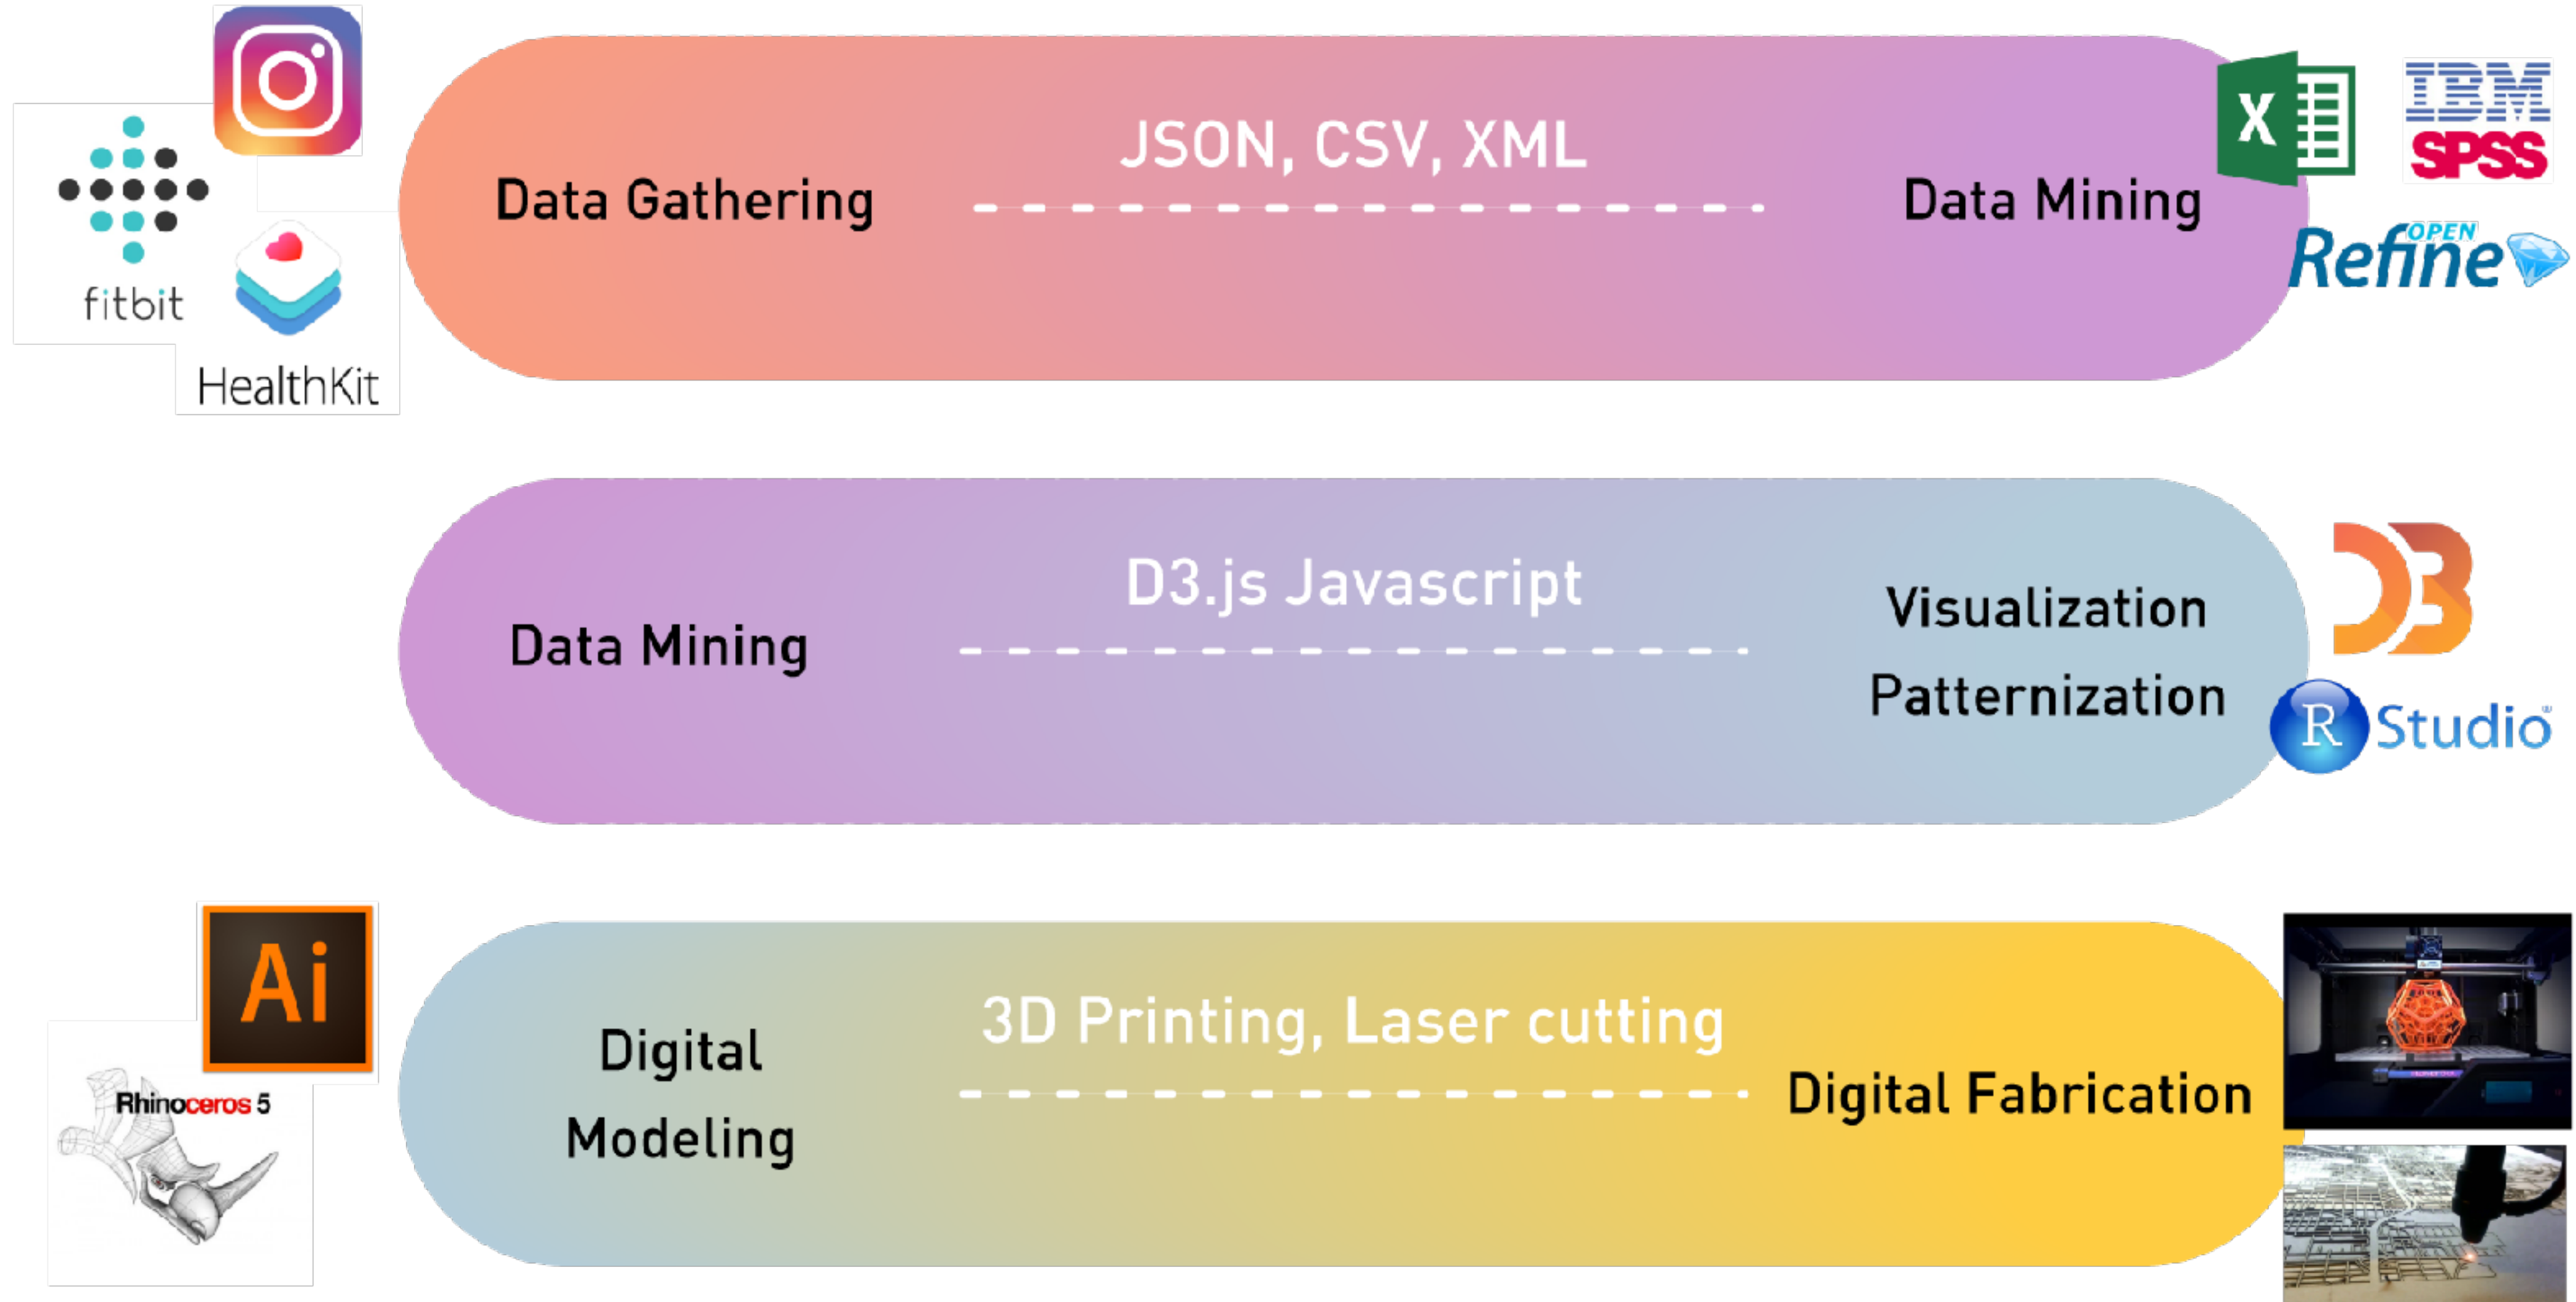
fitbit

HealthKit

Data Gathering

JSON, CSV, XML

Data Mining

X

IBM SPSS

OPEN Refine

Data Mining

D3.js Javascript

Visualization

Patternization

R Studio

Ai

Rhinoceros 5

Digital Modeling

3D Printing, Laser cutting

Digital Fabrication